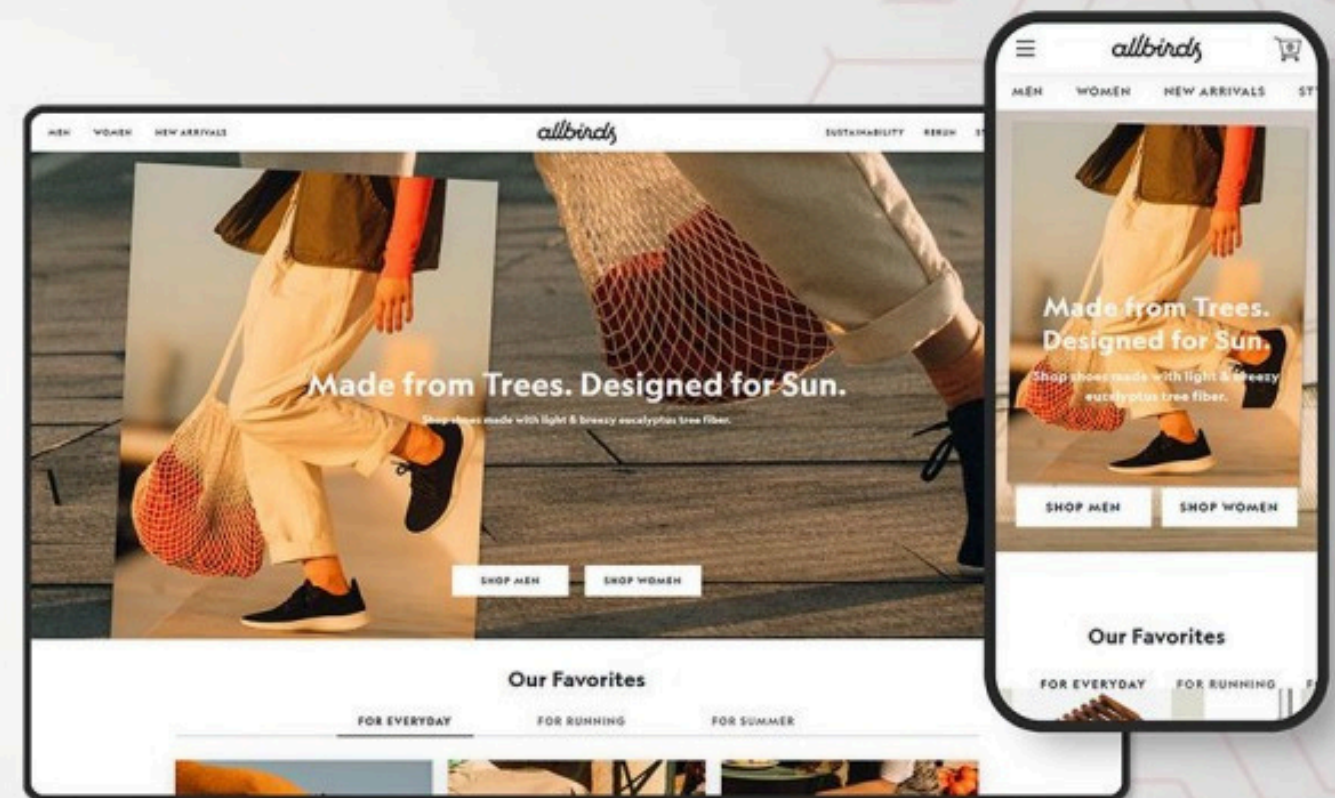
MEN WOMEN NEW ARRIVALS

allbirds

SUSTAINABILITY RERUN ST

Made from Trees. Designed for Sun.

Shop shoes made with light & breezy eucalyptus tree fiber.

SHOP MEN SHOP WOMEN

Our Favorites

FOR EVERYDAY FOR RUNNING FOR SUMMER

allbirds

0

MEN WOMEN NEW ARRIVALS ST

Made from Trees. Designed for Sun.

Shop shoes made with light & breezy eucalyptus tree fiber.

SHOP MEN SHOP WOMEN

Our Favorites

FOR EVERYDAY FOR RUNNING F